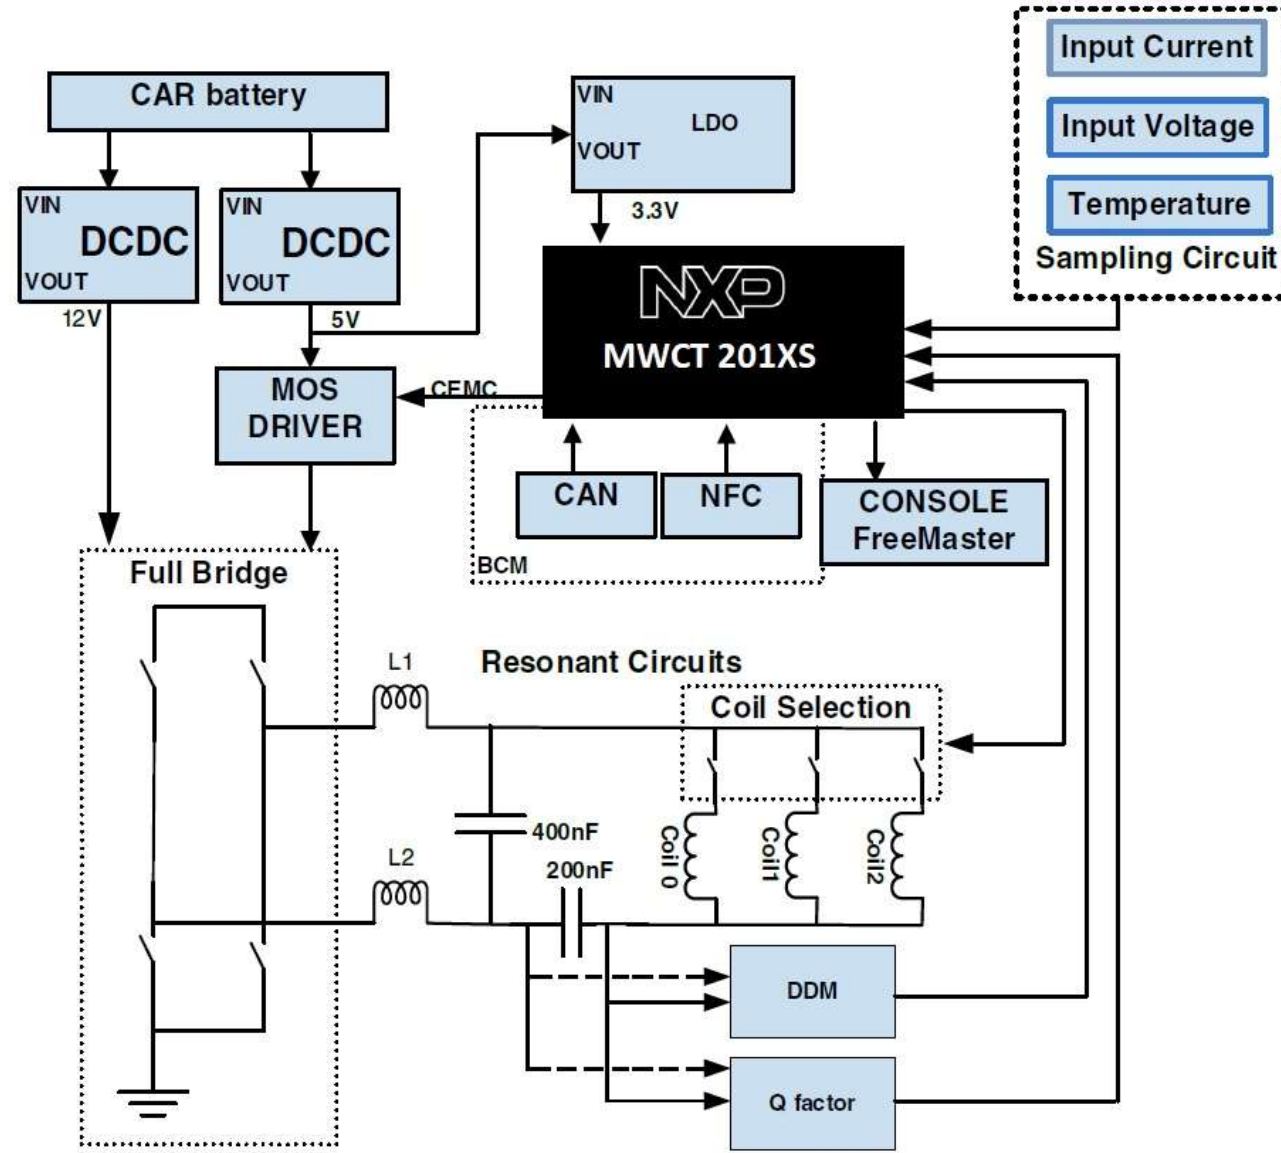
Input Current
Input Voltage
Temperature
Sampling Circuit

CAR battery

VIN
LDO
VOUT
3.3V

VIN
DCDC
VOUT
12V

VIN
DCDC
VOUT
5V

NXP
MWCT 201XS

MOS
DRIVER
CEMC

CAN
NFC
BCM

CONSOLE
FreeMaster

Full Bridge

L1
Resonant Circuits
Coil Selection

400nF
L2
200nF
Coil 0
Coil1
Coil2

DDM
Q factor